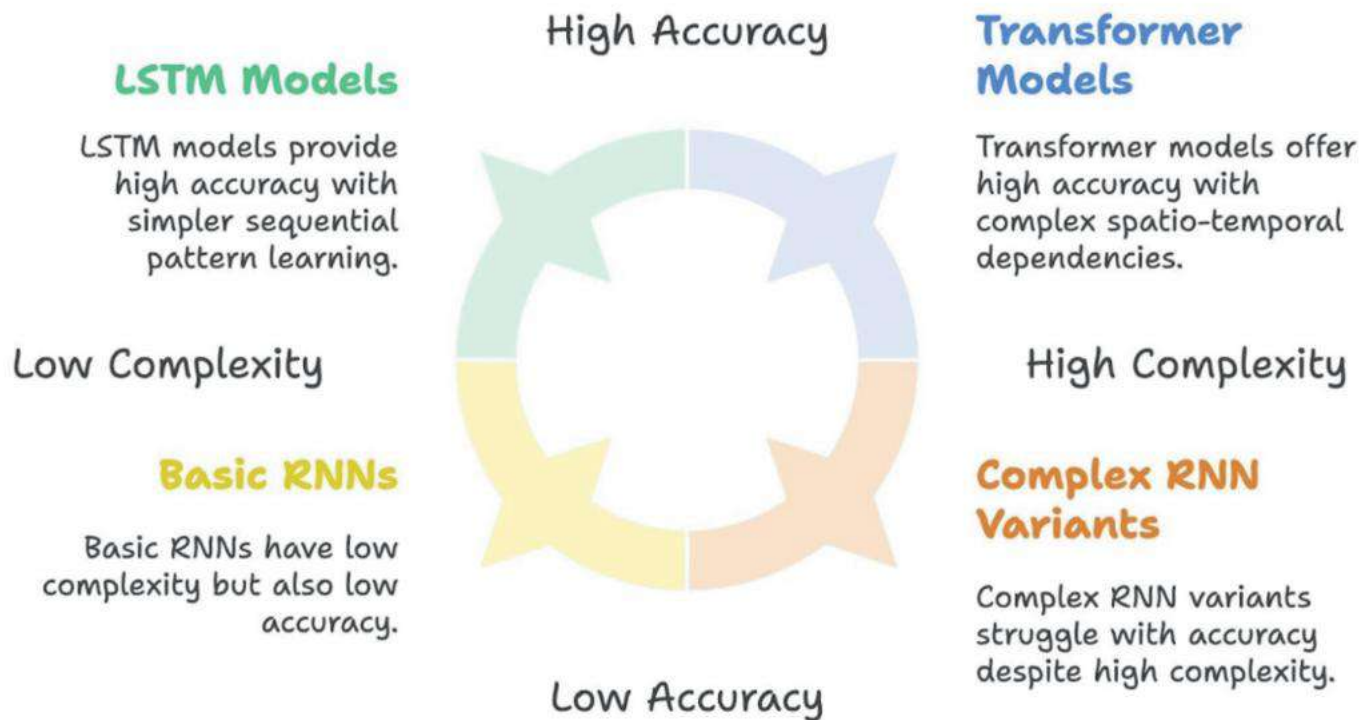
High Accuracy

LSTM Models

LSTM models provide high accuracy with simpler sequential pattern learning.

Transformer Models

Transformer models offer high accuracy with complex spatio-temporal dependencies.

Low Complexity

High Complexity

Basic RNNs

Basic RNNs have low complexity but also low accuracy.

Complex RNN Variants

Complex RNN variants struggle with accuracy despite high complexity.

Low Accuracy